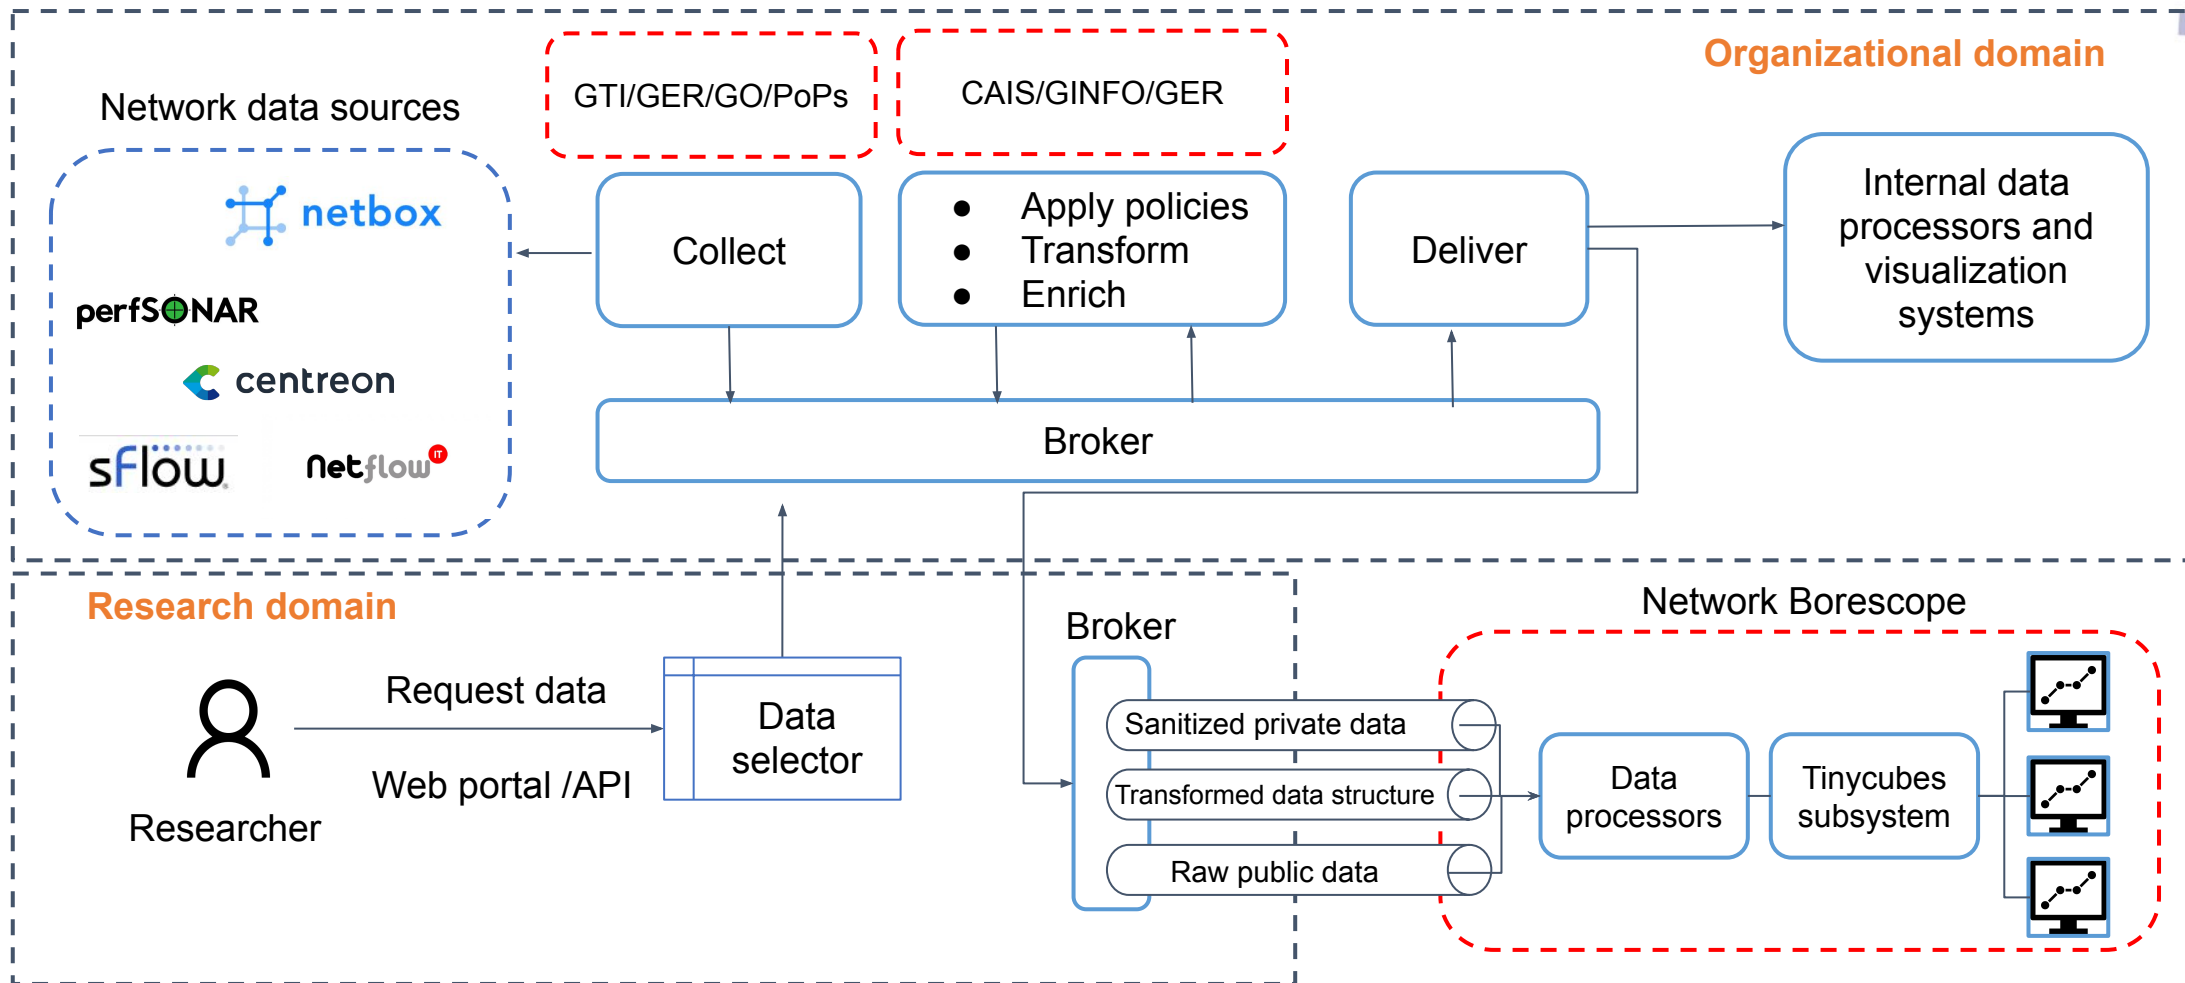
Network data sources

GTI/GER/GO/PoPs

CAIS/GINFO/GER

Organizational domain

netbox

perfSONAR

centreon

sFlow

Netflow

Collect

- Apply policies
- Transform
- Enrich

Deliver

Internal data processors and visualization systems

Broker

Research domain

Researcher

Request data

Web portal /API

Data selector

Broker

Network Borescope

Sanitized private data

Transformed data structure

Raw public data

Data processors

Tinycubes subsystem